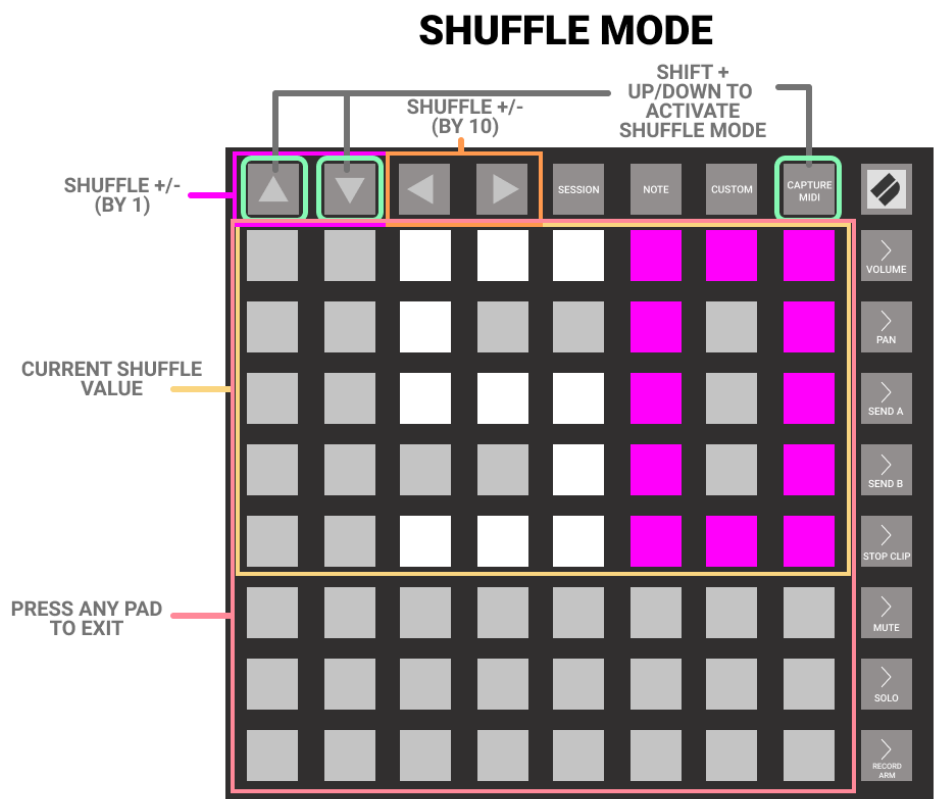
SHUFFLE MODE

SHIFT + UP/DOWN TO ACTIVATE SHUFFLE MODE

SHUFFLE +/- (BY 10)

SHUFFLE +/- (BY 1)

SESSION

NOTE

CUSTOM

CAPTURE MIDI

VOLUME

PAN

SEND A

SEND B

STOP CLIP

MUTE

SOLO

RECORD ARM

CURRENT SHUFFLE VALUE

PRESS ANY PAD TO EXIT